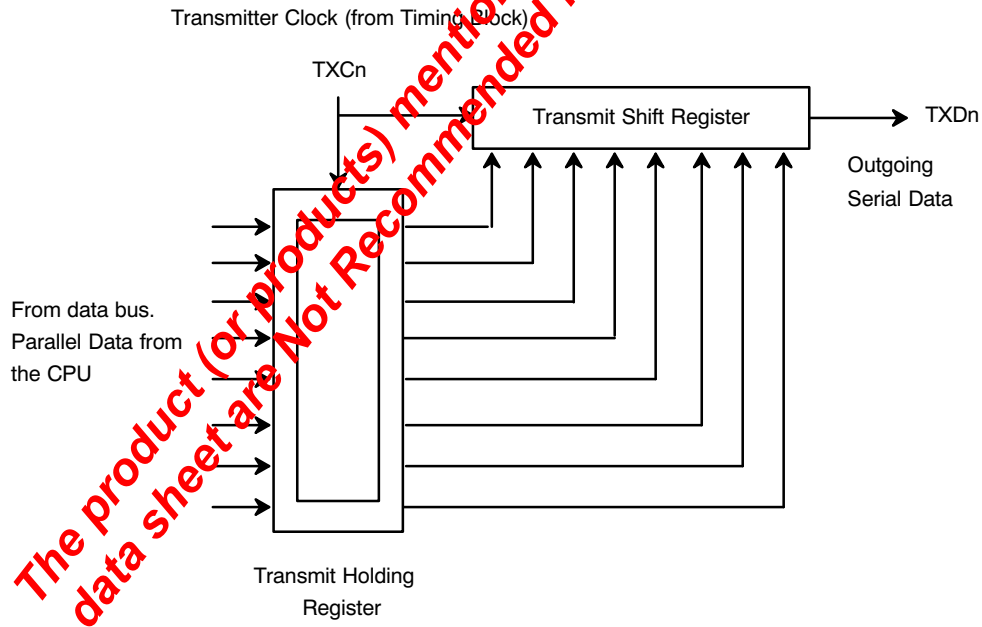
Transmitter Clock (from Timing Block)

TXCn

Transmit Shift Register

TXDn

Outgoing Serial Data

From data bus. Parallel Data from the CPU

Transmit Holding Register

The product (or products) mentioned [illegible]
data sheet are Not Recommended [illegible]